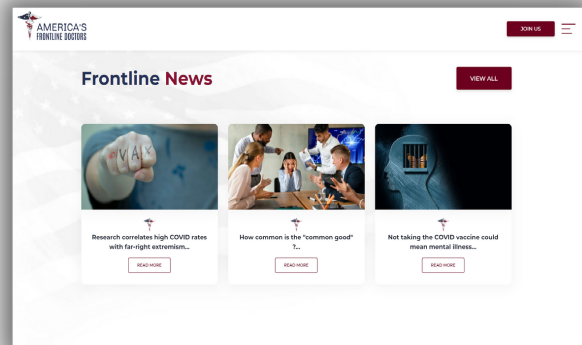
AMERICA'S FRONTLINE DOCTORS

JOIN US

Frontline News

VIEW ALL

VAX

Research correlates high COVID rates with far-right extremism...

READ MORE

How common is the "common good" ?...

READ MORE

Not taking the COVID vaccine could mean mental illness...

READ MORE